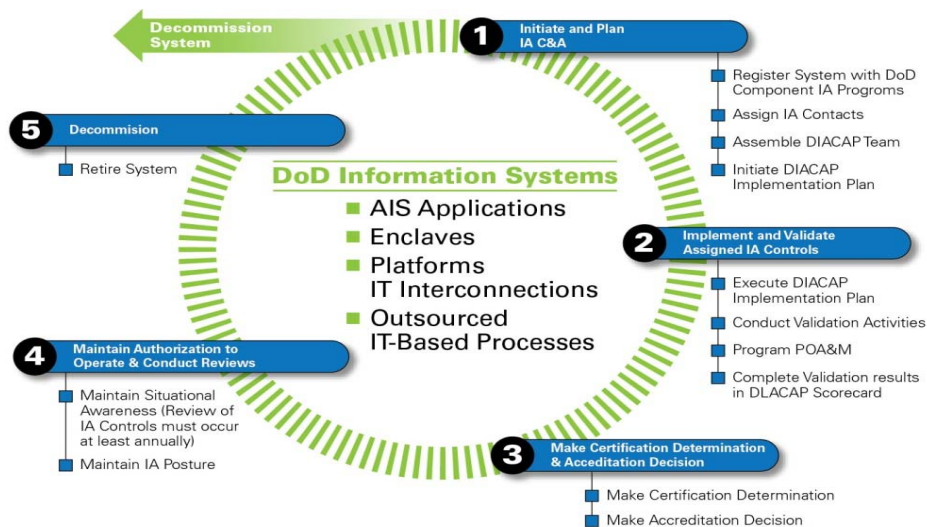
Decommission System

1 Initiate and Plan IA C&A

Register System with DoD Component IA Programs

Assign IA Contacts

Assemble DIACAP Team

Initiate DIACAP Implementation Plan

5 Decommission

Retire System

DoD Information Systems

AIS Applications

Enclaves

Platforms IT Interconnections

Outsourced IT-Based Processes

2 Implement and Validate Assigned IA Controls

Execute DIACAP Implementation Plan

Conduct Validation Activities

Program POA&M

Complete Validation results in DLACAP Scorecard

4 Maintain Authorization to Operate & Conduct Reviews

Maintain Situational Awareness (Review of IA Controls must occur at least annually)

Maintain IA Posture

3 Make Certification Determination & Acceditation Decision

Make Certification Determination

Make Accreditation Decision